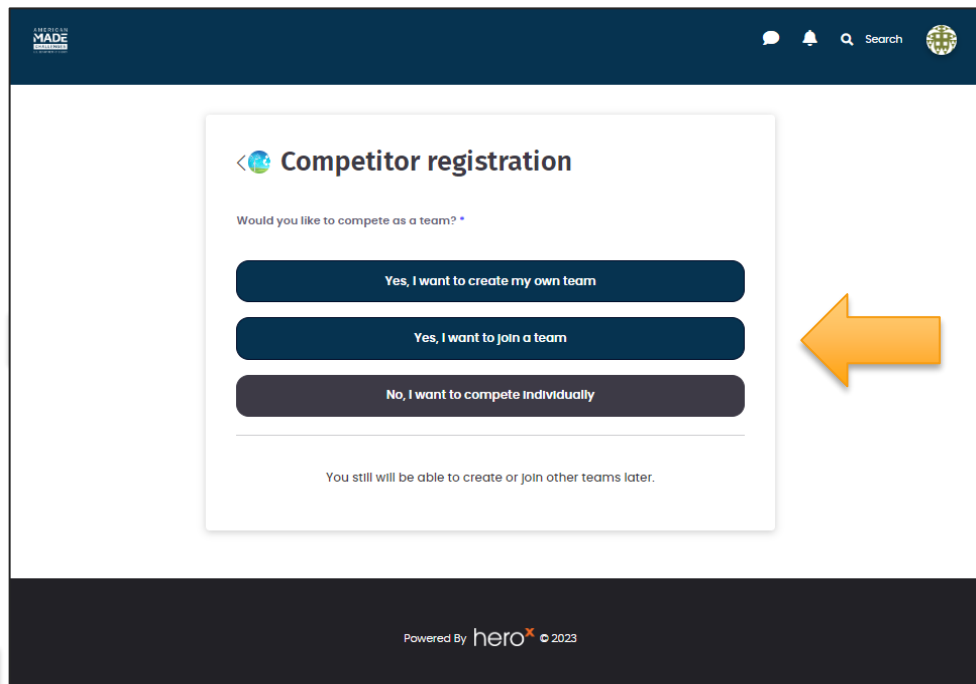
AMERICAN MADE CHALLENGES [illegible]

Search

< Competitor registration

Would you like to compete as a team? *

Yes, I want to create my own team

Yes, I want to join a team

No, I want to compete individually

You still will be able to create or join other teams later.

Powered By hero$^{x}$ © 2023